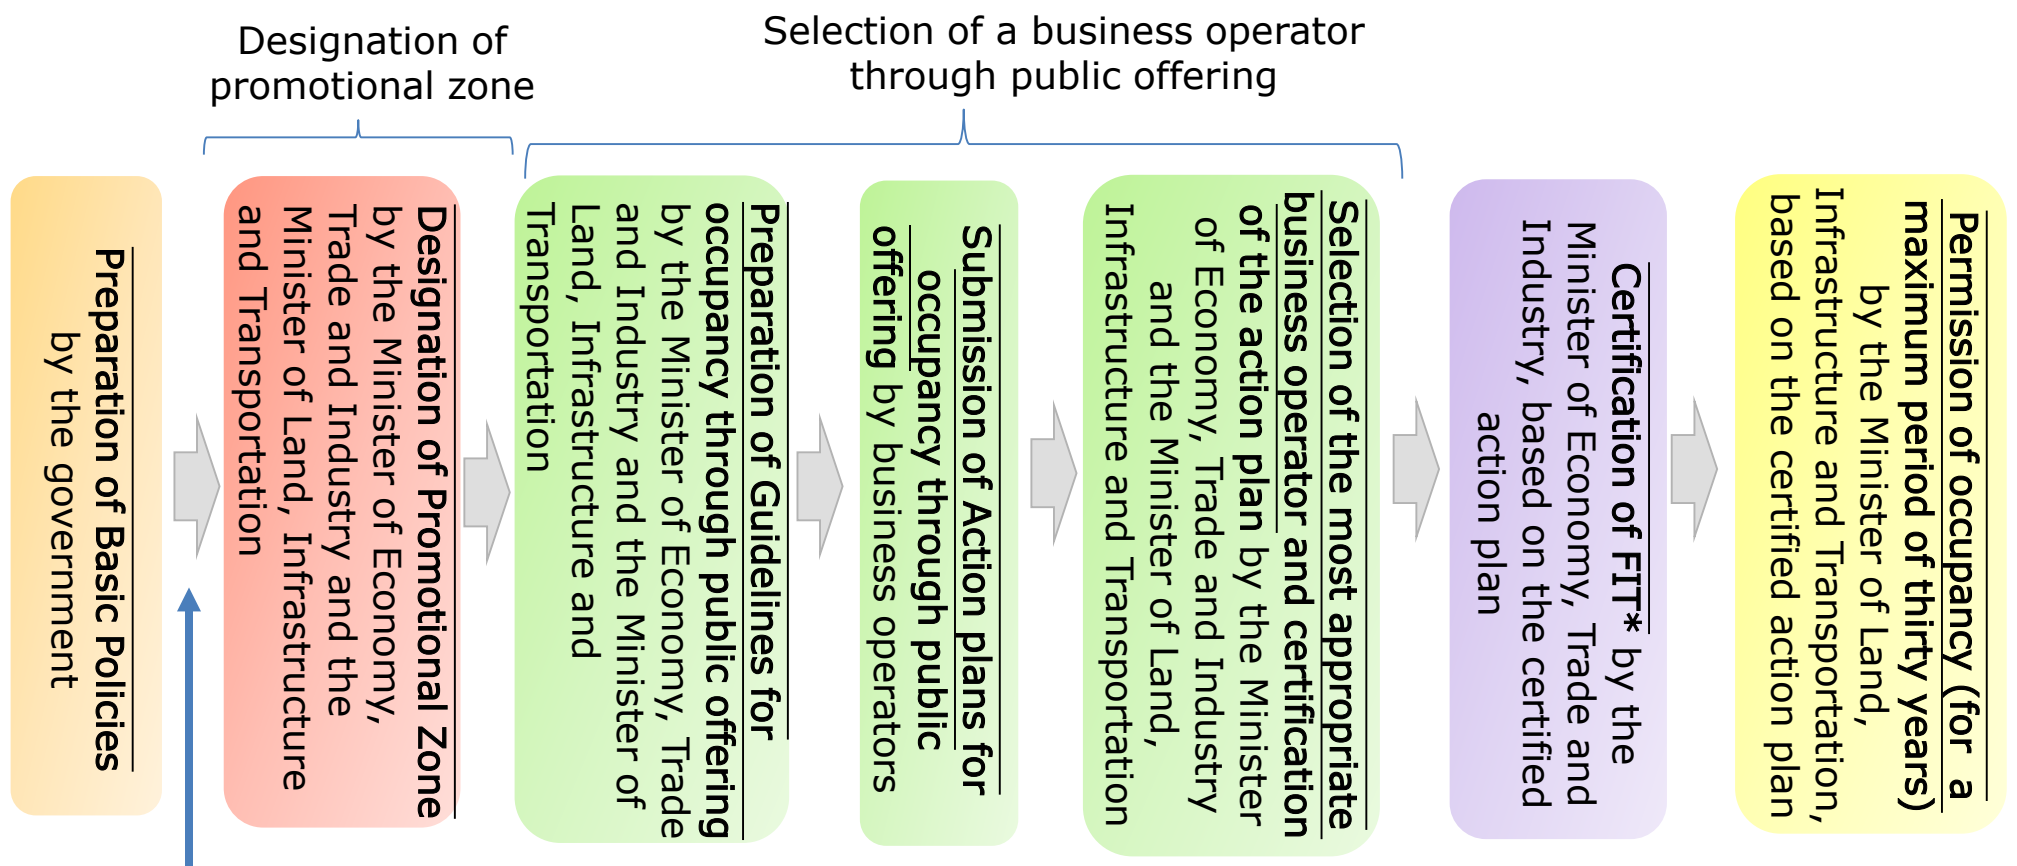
Designation of promotional zone

Selection of a business operator through public offering

Preparation of Basic Policies by the government

Designation of Promotional Zone by the Minister of Economy, Trade and Industry and the Minister of Land, Infrastructure and Transportation

Preparation of Guidelines for occupancy through public offering by the Minister of Economy, Trade and Industry and the Minister of Land, Infrastructure and Transportation

Submission of Action plans for occupancy through public offering by business operators

Selection of the most appropriate business operator and certification of the action plan by the Minister of Economy, Trade and Industry and the Minister of Land, Infrastructure and Transportation

Certification of FIT* by the Minister of Economy, Trade and Industry, based on the certified action plan

Permission of occupancy (for a maximum period of thirty years) by the Minister of Land, Infrastructure and Transportation, based on the certified action plan